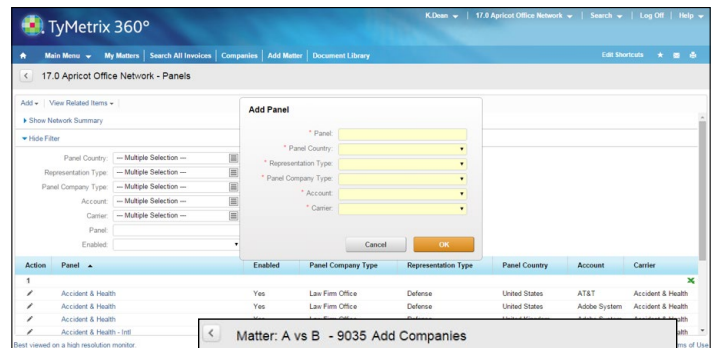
TyMetrix 360°

K.Dean ▾ | 17.0 Apricot Office Network ▾ | Search ▾ | Log Off | Help ▾

Main Menu ▾ | My Matters | Search All Invoices | Companies | Add Matter | Document Library

Edit Shortcuts

17.0 Apricot Office Network - Panels

Add ▾ | View Related Items ▾

Show Network Summary

Hide Filter

Panel Country: --- Multiple Selection ---
Representation Type: --- Multiple Selection ---
Panel Company Type: --- Multiple Selection ---
Account: --- Multiple Selection ---
Carrier: --- Multiple Selection ---
Panel:
Enabled:

Add Panel

* Panel:
* Panel Country:
* Representation Type:
* Panel Company Type:
* Account:
* Carrier:

Cancel | OK

| Action | Panel ▲ | Enabled | Panel Company Type | Representation Type | Panel Country | Account | Carrier |
|---|---|---|---|---|---|---|---|
| 1 | | | | | | | |
| | Accident & Health | Yes | Law Firm Office | Defense | United States | AT&T | Accident & Health |
| | Accident & Health | Yes | Law Firm Office | Defense | United States | Adobe System | Accident & Health |
| | Accident & Health | Yes | Law Firm Office | Defense | United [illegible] | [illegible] | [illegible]alth |
| | Accident & Health - Intl | | | | | | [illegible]alth |

Best viewed on a high resolution monitor.

Matter: A vs B - 9035 Add Companies

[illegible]rms of Use